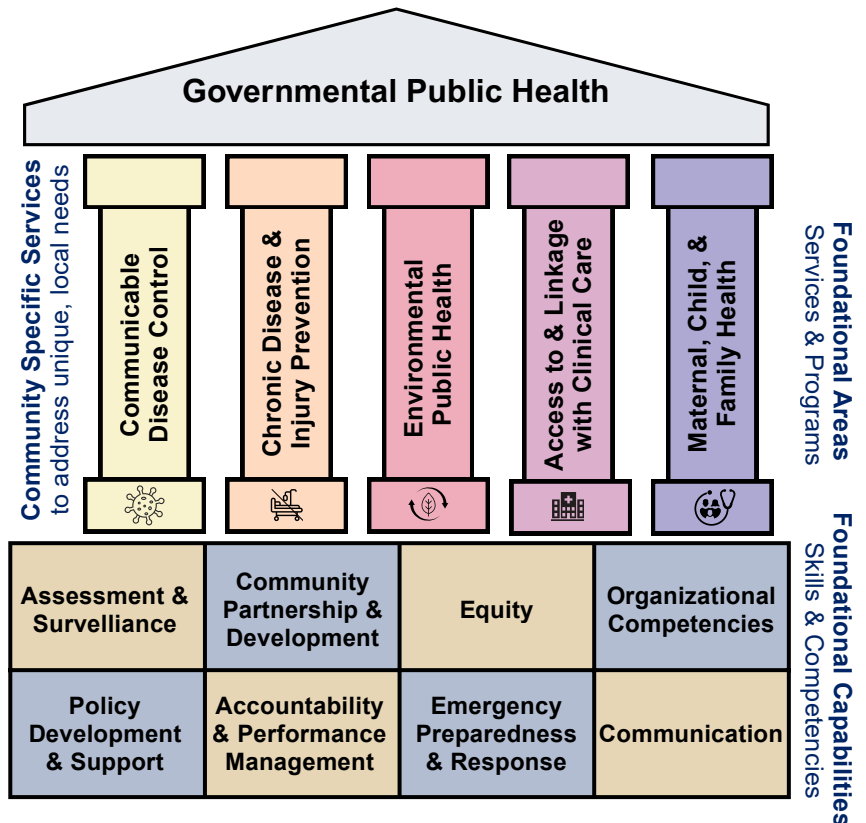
Governmental Public Health

Community Specific Services
to address unique, local needs

Communicable Disease Control

Chronic Disease & Injury Prevention

Environmental Public Health

Access to & Linkage with Clinical Care

Maternal, Child, & Family Health

Foundational Areas
Services & Programs

| Assessment & Surveillance | Community Partnership & Development | Equity | Organizational Competencies |
|---|---|---|---|
| Policy Development & Support | Accountability & Performance Management | Emergency Preparedness & Response | Communication |

Foundational Capabilities
Skills & Competencies